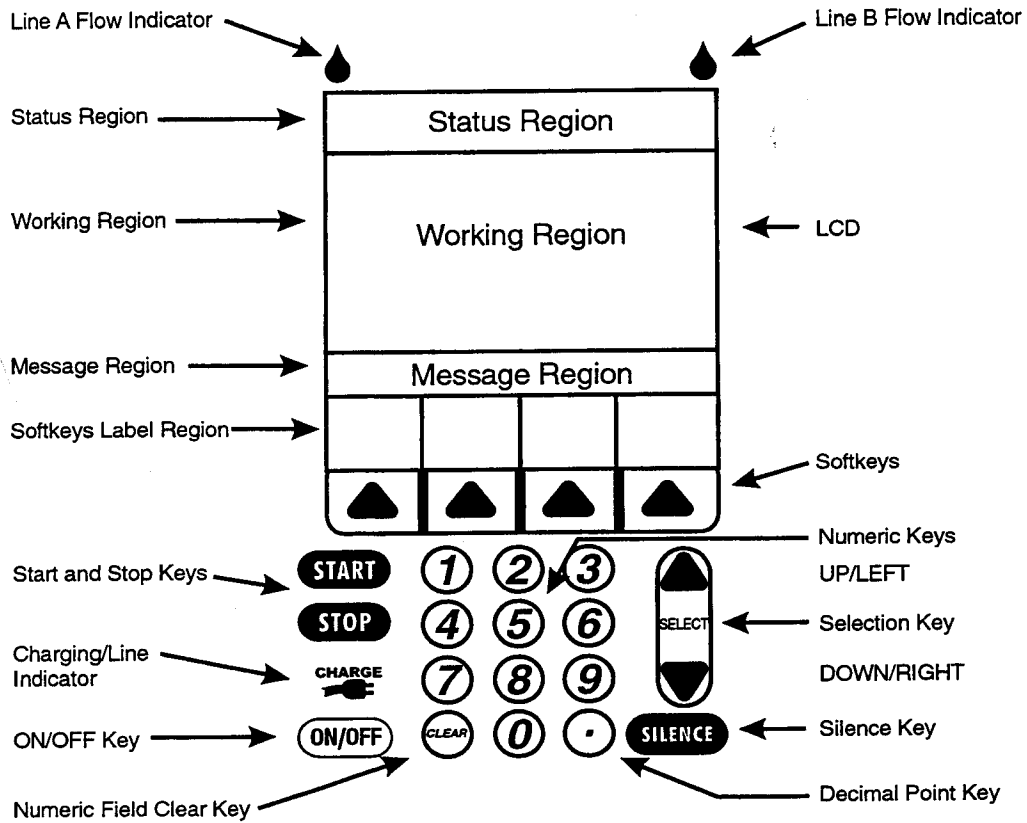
Line A Flow Indicator

Line B Flow Indicator

Status Region

Status Region

Working Region

Working Region

LCD

Message Region

Message Region

Softkeys Label Region

Softkeys

Numeric Keys

Start and Stop Keys

START

1

2

3

UP/LEFT

STOP

4

5

6

SELECT

Selection Key

Charging/Line Indicator

CHARGE

7

8

9

DOWN/RIGHT

ON/OFF Key

ON/OFF

CLEAR

0

.

SILENCE

Silence Key

Numeric Field Clear Key

Decimal Point Key